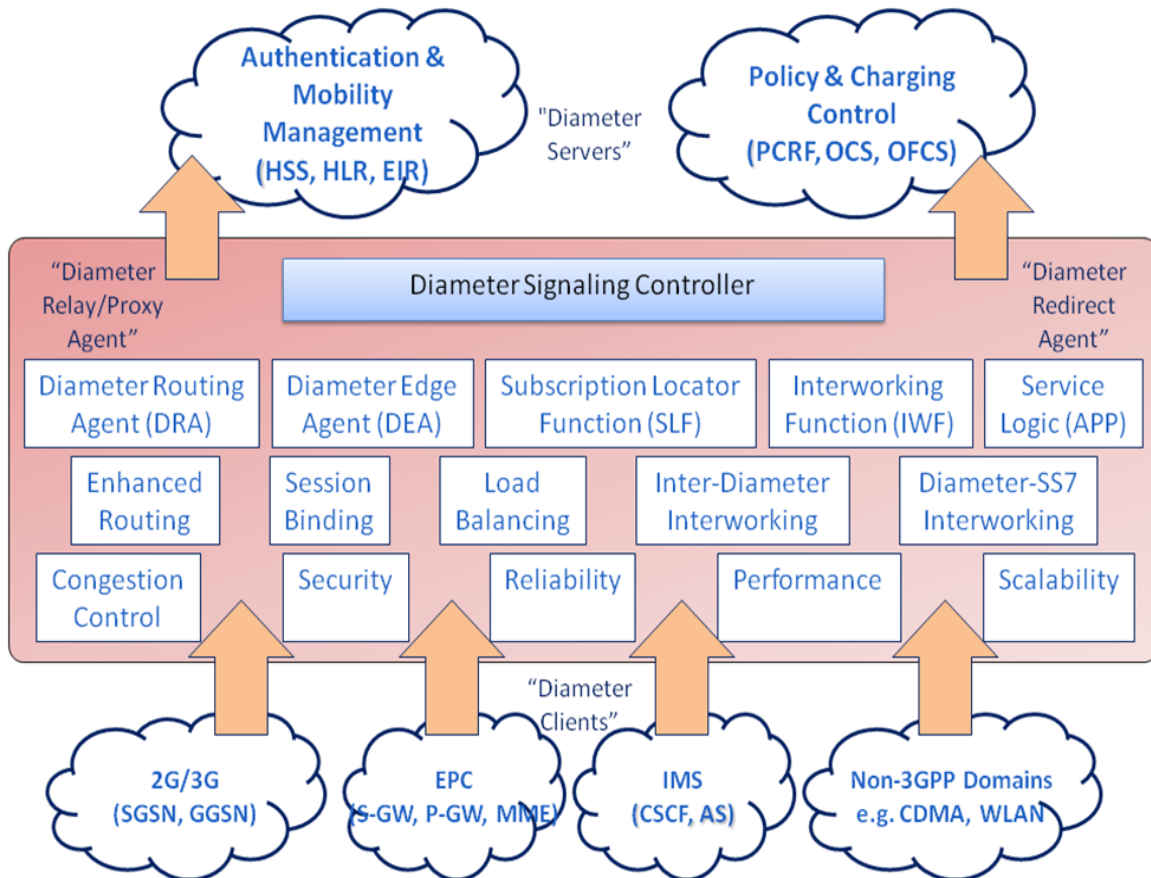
Authentication & Mobility Management (HSS, HLR, EIR)

"Diameter Servers"

Policy & Charging Control (PCRF, OCS, OFCS)

"Diameter Relay/Proxy Agent"

Diameter Signaling Controller

"Diameter Redirect Agent"

Diameter Routing Agent (DRA)

Diameter Edge Agent (DEA)

Subscription Locator Function (SLF)

Interworking Function (IWF)

Service Logic (APP)

Enhanced Routing

Session Binding

Load Balancing

Inter-Diameter Interworking

Diameter-SS7 Interworking

Congestion Control

Security

Reliability

Performance

Scalability

"Diameter Clients"

2G/3G (SGSN, GGSN)

EPC (S-GW, P-GW, MME)

IMS (CSCF, AS)

Non-3GPP Domains e.g. CDMA, WLAN